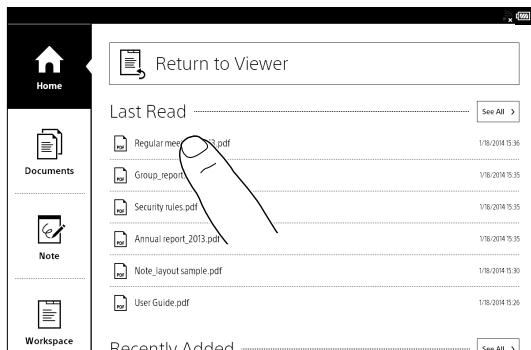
Home

Documents

Note

Workspace

Return to Viewer

Last Read

See All >

Regular mee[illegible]2.pdf 1/18/2014 15:36

Group_report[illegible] 1/18/2014 15:35

Security rules.pdf 1/18/2014 15:35

Annual report_2013.pdf 1/18/2014 15:35

Note_layout sample.pdf 1/18/2014 15:30

User Guide.pdf 1/18/2014 15:26

Recently Added

See All >